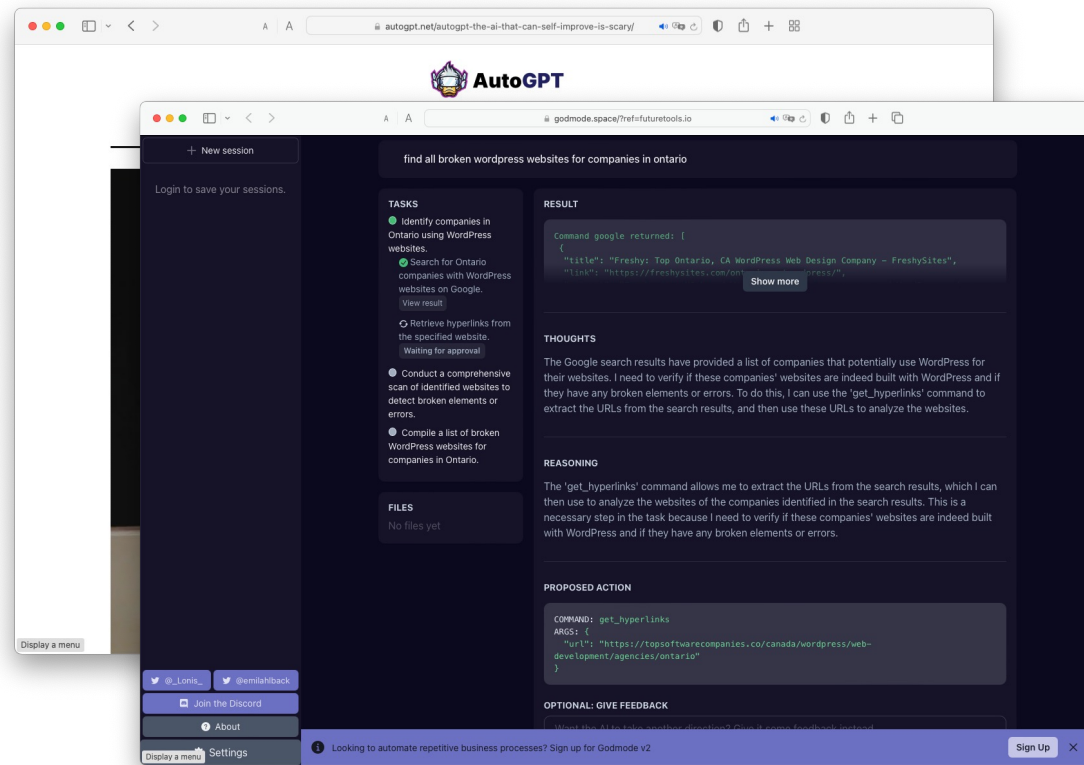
A A autogpt.net/autogpt-the-ai-that-can-self-improve-is-scary/

AutoGPT

Display a menu

A A godmode.space/?ref=futuretools.io

+ New session

Login to save your sessions.

find all broken wordpress websites for companies in ontario

TASKS

Identify companies in Ontario using WordPress websites.

Search for Ontario companies with WordPress websites on Google.

View result

Retrieve hyperlinks from the specified website.

Waiting for approval

Conduct a comprehensive scan of identified websites to detect broken elements or errors.

Compile a list of broken WordPress websites for companies in Ontario.

FILES

No files yet

RESULT

Command google returned: [
{
"title": "Freshy: Top Ontario, CA WordPress Web Design Company - FreshySites",
"link": "https://freshysites.com/on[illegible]ress/",

Show more

THOUGHTS

The Google search results have provided a list of companies that potentially use WordPress for their websites. I need to verify if these companies' websites are indeed built with WordPress and if they have any broken elements or errors. To do this, I can use the 'get_hyperlinks' command to extract the URLs from the search results, and then use these URLs to analyze the websites.

REASONING

The 'get_hyperlinks' command allows me to extract the URLs from the search results, which I can then use to analyze the websites of the companies identified in the search results. This is a necessary step in the task because I need to verify if these companies' websites are indeed built with WordPress and if they have any broken elements or errors.

PROPOSED ACTION

COMMAND: get_hyperlinks
ARGS: {
"url": "https://topsoftwarecompanies.co/canada/wordpress/web-development/agencies/ontario"
}

OPTIONAL: GIVE FEEDBACK

Want the AI to take another direction? Give it some feedback instead.

@_Lonis_ @emilahlback

Join the Discord

About

Display a menu Settings

Looking to automate repetitive business processes? Sign up for Godmode v2

Sign Up